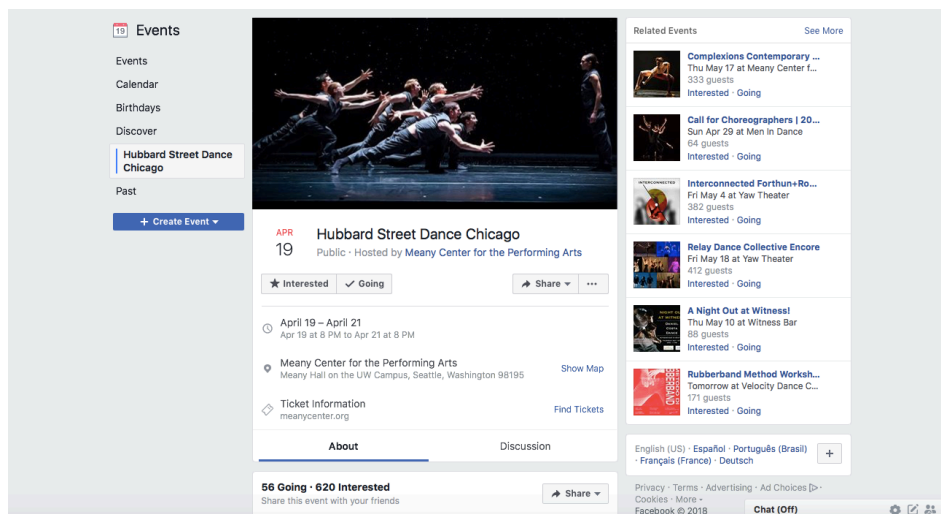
19 Events

Events
Calendar
Birthdays
Discover
Hubbard Street Dance Chicago
Past

+ Create Event ▾

APR
19

Hubbard Street Dance Chicago
Public · Hosted by Meany Center for the Performing Arts

★ Interested ✓ Going Share ▾ ···

April 19 – April 21
Apr 19 at 8 PM to Apr 21 at 8 PM

Meany Center for the Performing Arts
Meany Hall on the UW Campus, Seattle, Washington 98195
Show Map

Ticket Information
meanycenter.org
Find Tickets

About Discussion

56 Going · 620 Interested
Share this event with your friends
Share ▾

Related Events See More

Complexions Contemporary ...
Thu May 17 at Meany Center f...
333 guests
Interested · Going

Call for Choreographers | 20...
Sun Apr 29 at Men in Dance
64 guests
Interested · Going

INTERCONNECTED
Interconnected Forthun+Ro...
Fri May 4 at Yaw Theater
382 guests
Interested · Going

Relay Dance Collective Encore
Fri May 18 at Yaw Theater
412 guests
Interested · Going

A Night Out at Witness!
Thu May 10 at Witness Bar
88 guests
Interested · Going

Rubberband Method Worksh...
Tomorrow at Velocity Dance C...
171 guests
Interested · Going

English (US) · Español · Português (Brasil) · Français (France) · Deutsch
+

Privacy · Terms · Advertising · Ad Choices · Cookies · More ·
Facebook © 2018

Chat (Off)